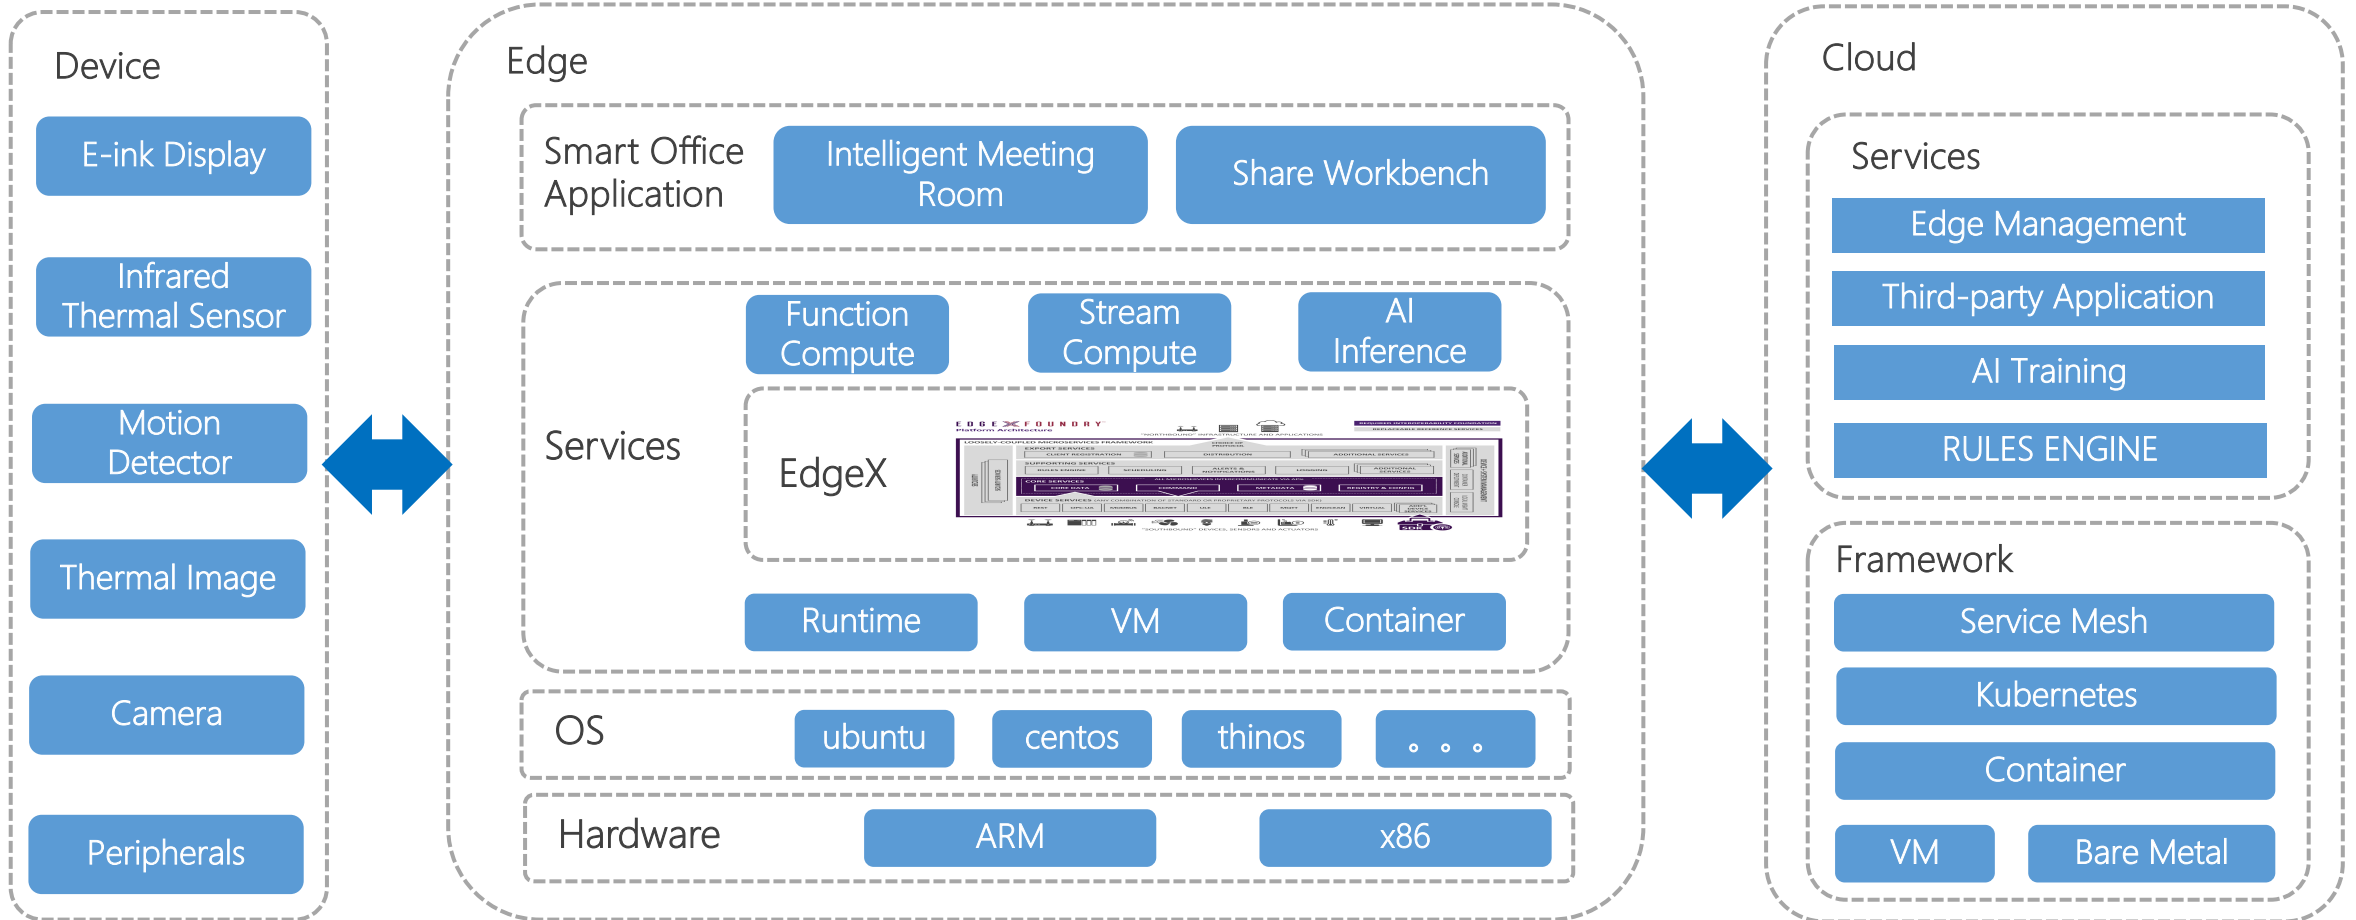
Device

E-ink Display

Infrared Thermal Sensor

Motion Detector

Thermal Image

Camera

Peripherals

Edge

Smart Office Application

Intelligent Meeting Room

Share Workbench

Services

Function Compute

Stream Compute

AI Inference

EdgeX

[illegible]

Runtime

VM

Container

OS

ubuntu

centos

thinos

。。。

Hardware

ARM

x86

Cloud

Services

Edge Management

Third-party Application

AI Training

RULES ENGINE

Framework

Service Mesh

Kubernetes

Container

VM

Bare Metal